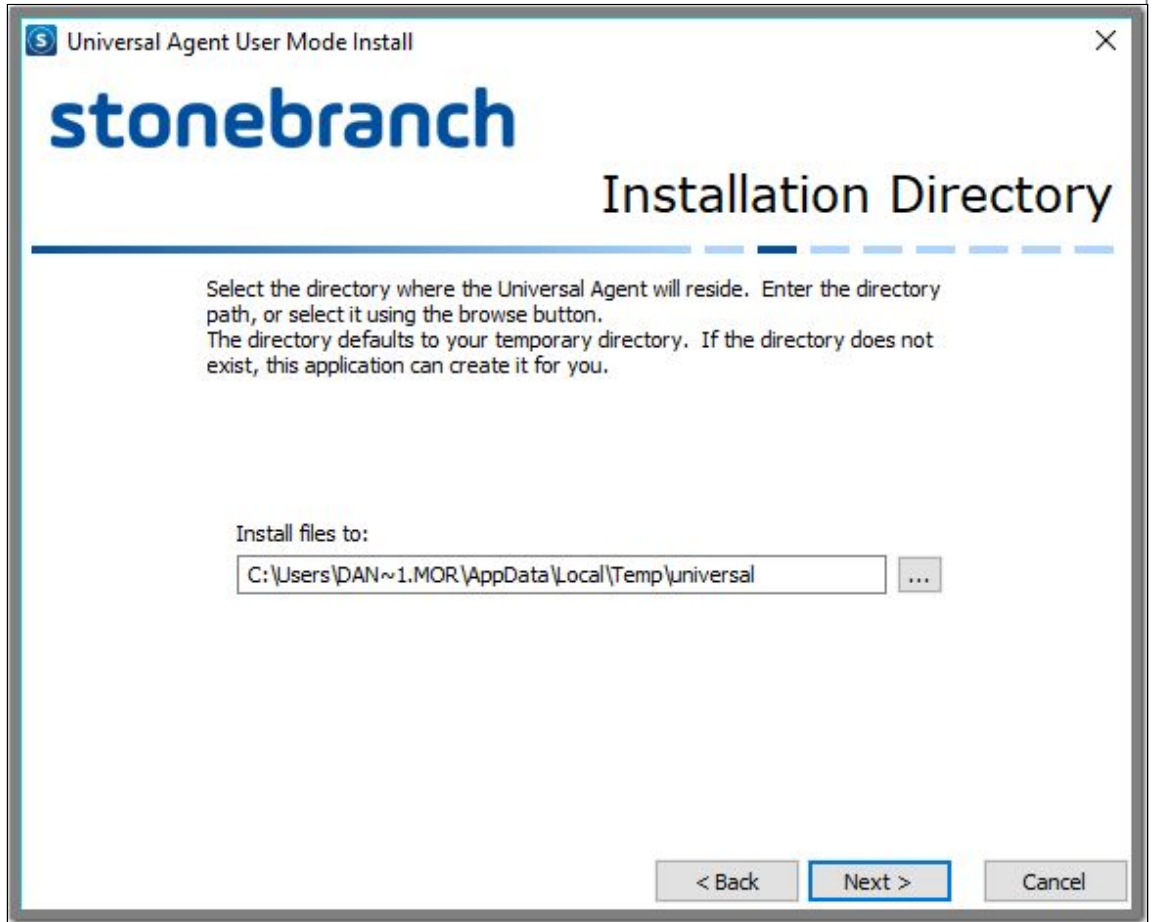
Universal Agent User Mode Install

×

stonebranch

Installation Directory

Select the directory where the Universal Agent will reside. Enter the directory path, or select it using the browse button.
The directory defaults to your temporary directory. If the directory does not exist, this application can create it for you.

Install files to:

C:\Users\DAN~1.MOR\AppData\Local\Temp\universal

...

< Back

Next >

Cancel